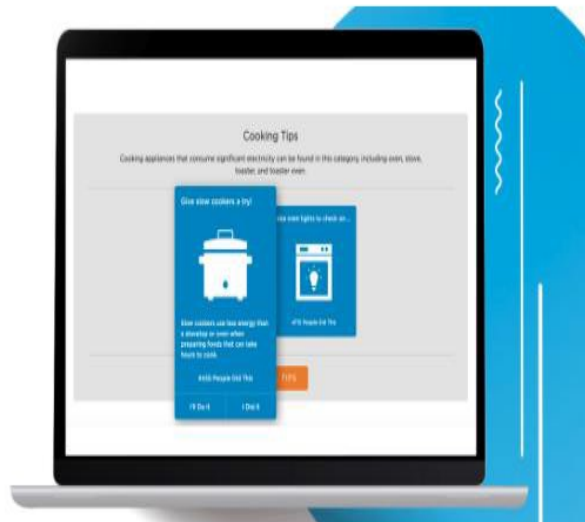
Cooking Tips

Cooking appliances that consume significant electricity can be found in this category, including oven, stove, toaster, and toaster oven

Give slow cookers a try!

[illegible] oven lights to check on...

Slow cookers use less energy than a stovetop or oven when preparing foods that can take hours to cook.

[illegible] People Did This

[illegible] People Did This

I'll Do It

I Did It

TIPS